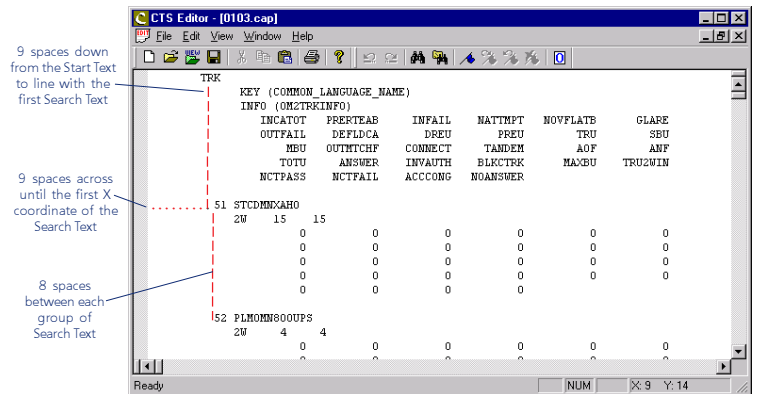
9 spaces down from the Start Text to line with the first Search Text

9 spaces across until the first X coordinate of the Search Text

8 spaces between each group of Search Text

CTS Editor - [0103.cap]

File Edit View Window Help

TRK
KEY (COMMON_LANGUAGE_NAME)
INFO (OM2TRKINFO)

| INCATOT | PRERTEAB | INFAIL | NATTMPT | NOVFLATB | GLARE |
|---|---|---|---|---|---|
| OUTFAIL | DEFLDCA | DREU | PREU | TRU | SBU |
| MBU | OUTMTCHF | CONNECT | TANDEM | AOF | ANF |
| TOTU | ANSWER | INVAUTH | BLKCTRK | MAXBU | TRU2WIN |
| NCTPASS | NCTFAIL | ACCCONG | NOANSWER | | |

51 STCDMNXAH0
2W 15 15

| 0 | 0 | 0 | 0 | 0 | 0 |
|---|---|---|---|---|---|
| 0 | 0 | 0 | 0 | 0 | 0 |
| 0 | 0 | 0 | 0 | 0 | 0 |
| 0 | 0 | 0 | 0 | 0 | 0 |
| 0 | 0 | 0 | 0 | | |

52 PLMOMN800UPS
2W 4 4

| 0 | 0 | 0 | 0 | 0 | 0 |
|---|---|---|---|---|---|

Ready NUM X: 9 Y: 14